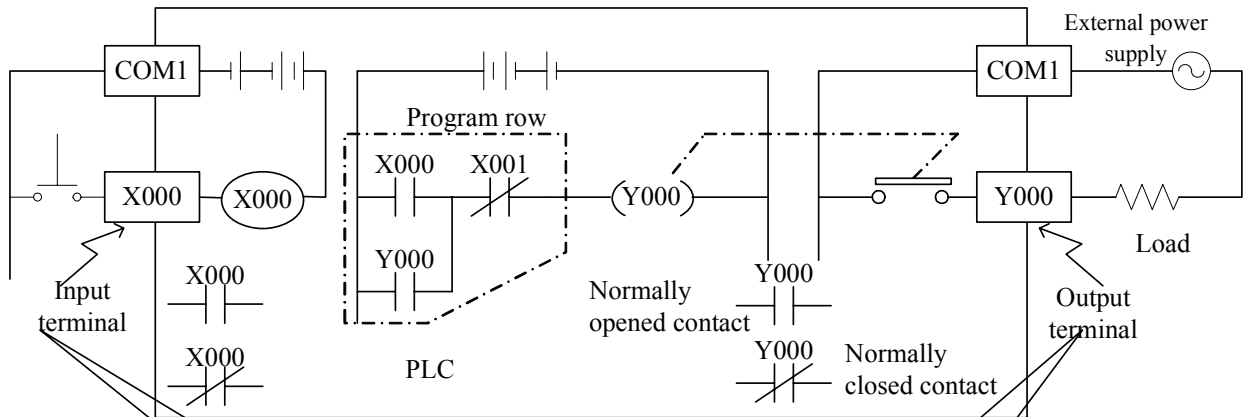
External power supply

COM1

COM1

Program row

X000

X001

X000

X000

(Y000)

Y000

Y000

Load

Input terminal

Output terminal

X000

Y000

Normally opened contact

X000

Y000

Normally closed contact

PLC